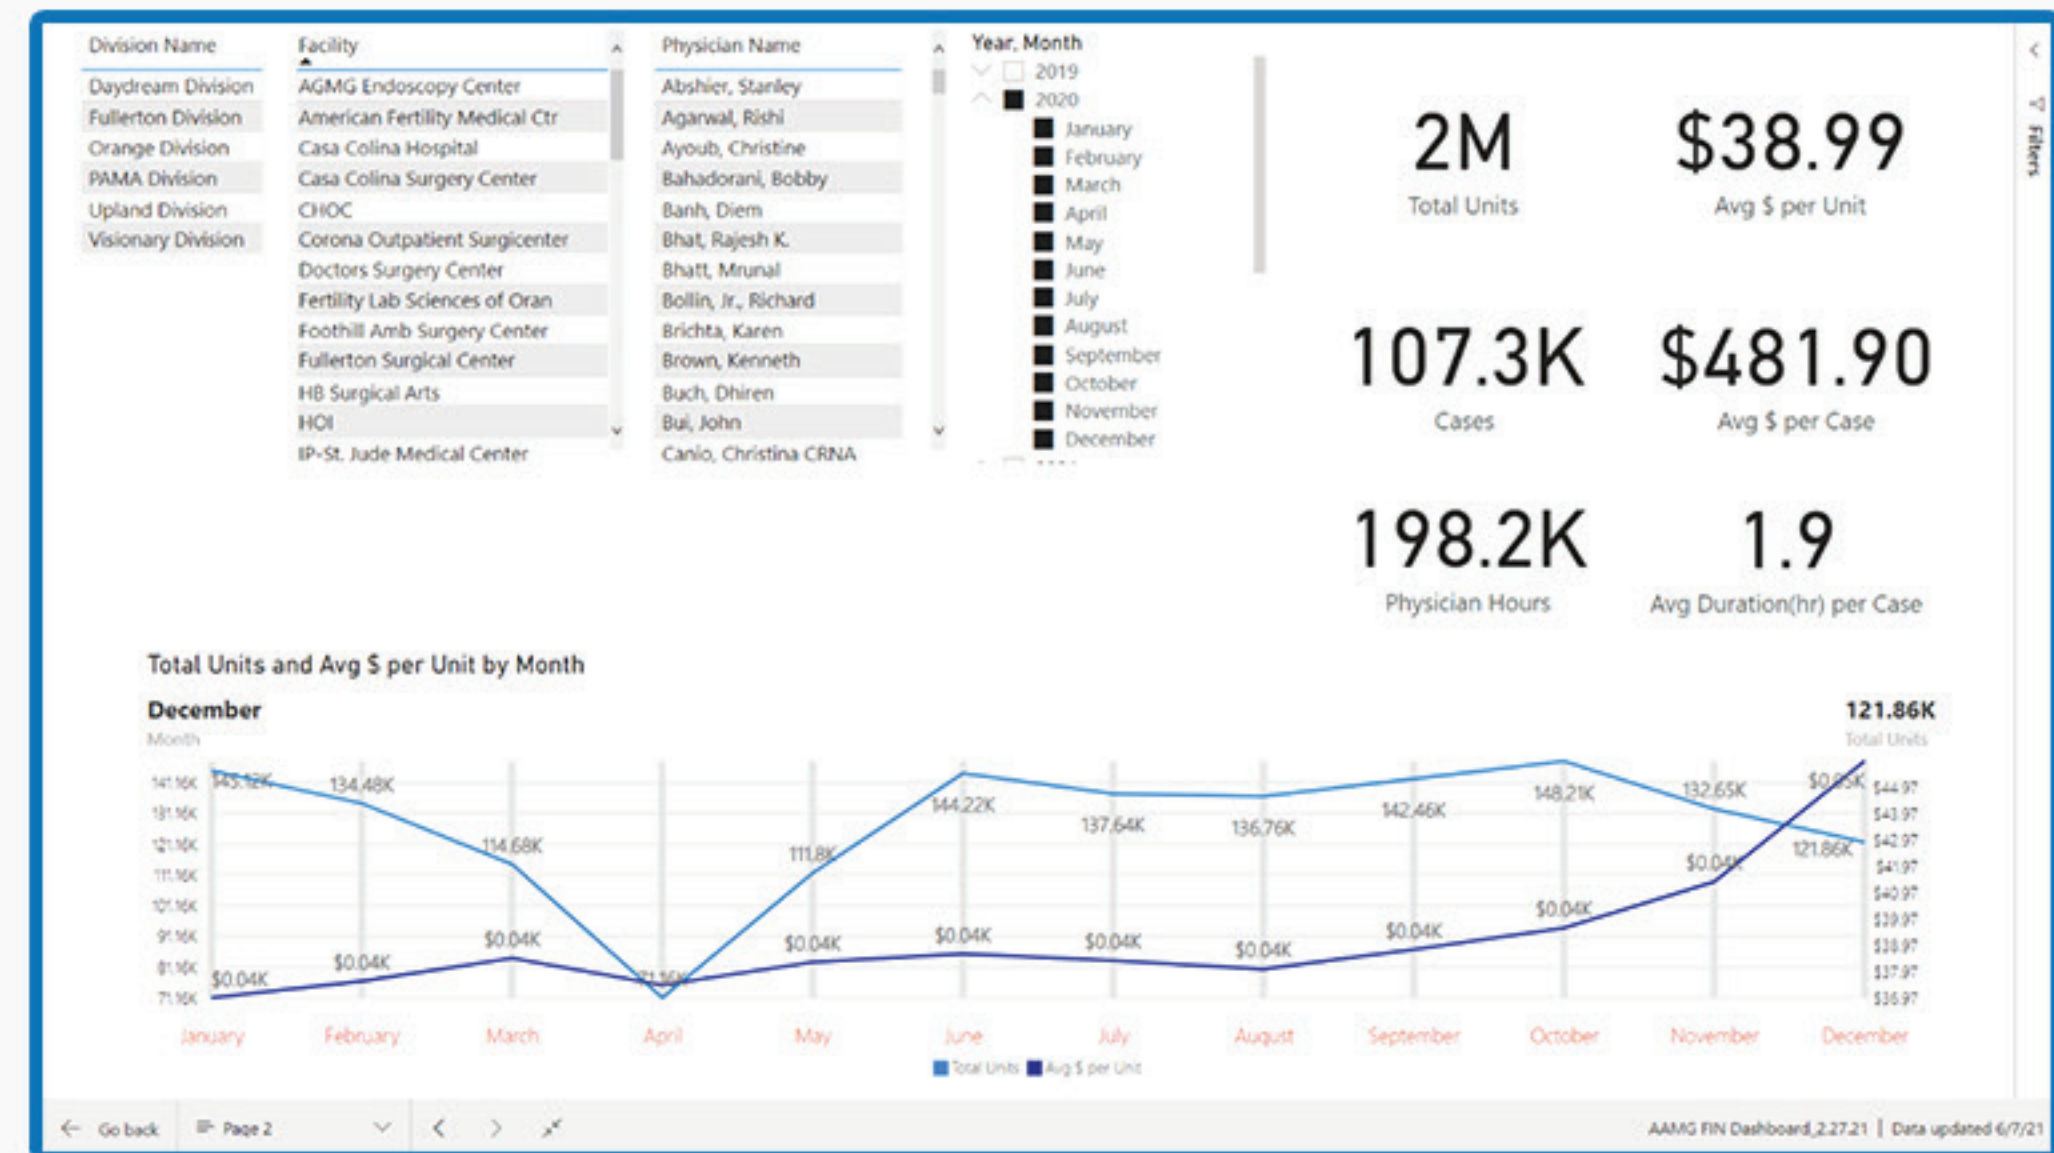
Division Name
Daydream Division
Fullerton Division
Orange Division
PAMA Division
Upland Division
Visionary Division

Facility
AGMG Endoscopy Center
American Fertility Medical Ctr
Casa Colina Hospital
Casa Colina Surgery Center
CHOC
Corona Outpatient Surgicenter
Doctors Surgery Center
Fertility Lab Sciences of Oran
Foothill Amb Surgery Center
Fullerton Surgical Center
HB Surgical Arts
HOI
IP-St. Jude Medical Center

Physician Name
Abshier, Stanley
Agarwal, Rishi
Ayoub, Christine
Bahadorani, Bobby
Banh, Diem
Bhat, Rajesh K.
Bhatt, Mrunal
Bollin, Jr., Richard
Brichta, Karen
Brown, Kenneth
Buch, Dhiren
Bui, John
Canio, Christina CRNA

Year, Month
2019
2020
January
February
March
April
May
June
July
August
September
October
November
December

2M
Total Units

$38.99
Avg $ per Unit

107.3K
Cases

$481.90
Avg $ per Case

198.2K
Physician Hours

1.9
Avg Duration(hr) per Case

Filters

Total Units and Avg $ per Unit by Month

December
Month

121.86K
Total Units

141.16K
131.16K
121.16K
111.16K
101.16K
91.16K
81.16K
71.16K

143.12K
134.48K
114.68K
71.16K
111.8K
144.22K
137.64K
136.76K
142.46K
148.21K
132.65K
121.86K

$0.04K
$0.04K
$0.04K
$0.04K
$0.04K
$0.04K
$0.04K
$0.04K
$0.04K
$0.04K
$0.05K

$44.97
$43.97
$42.97
$41.97
$40.97
$39.97
$38.97
$37.97
$36.97

January
February
March
April
May
June
July
August
September
October
November
December

Total Units
Avg $ per Unit

Go back
Page 2

AAMG FIN Dashboard_2.27.21 | Data updated 6/7/21